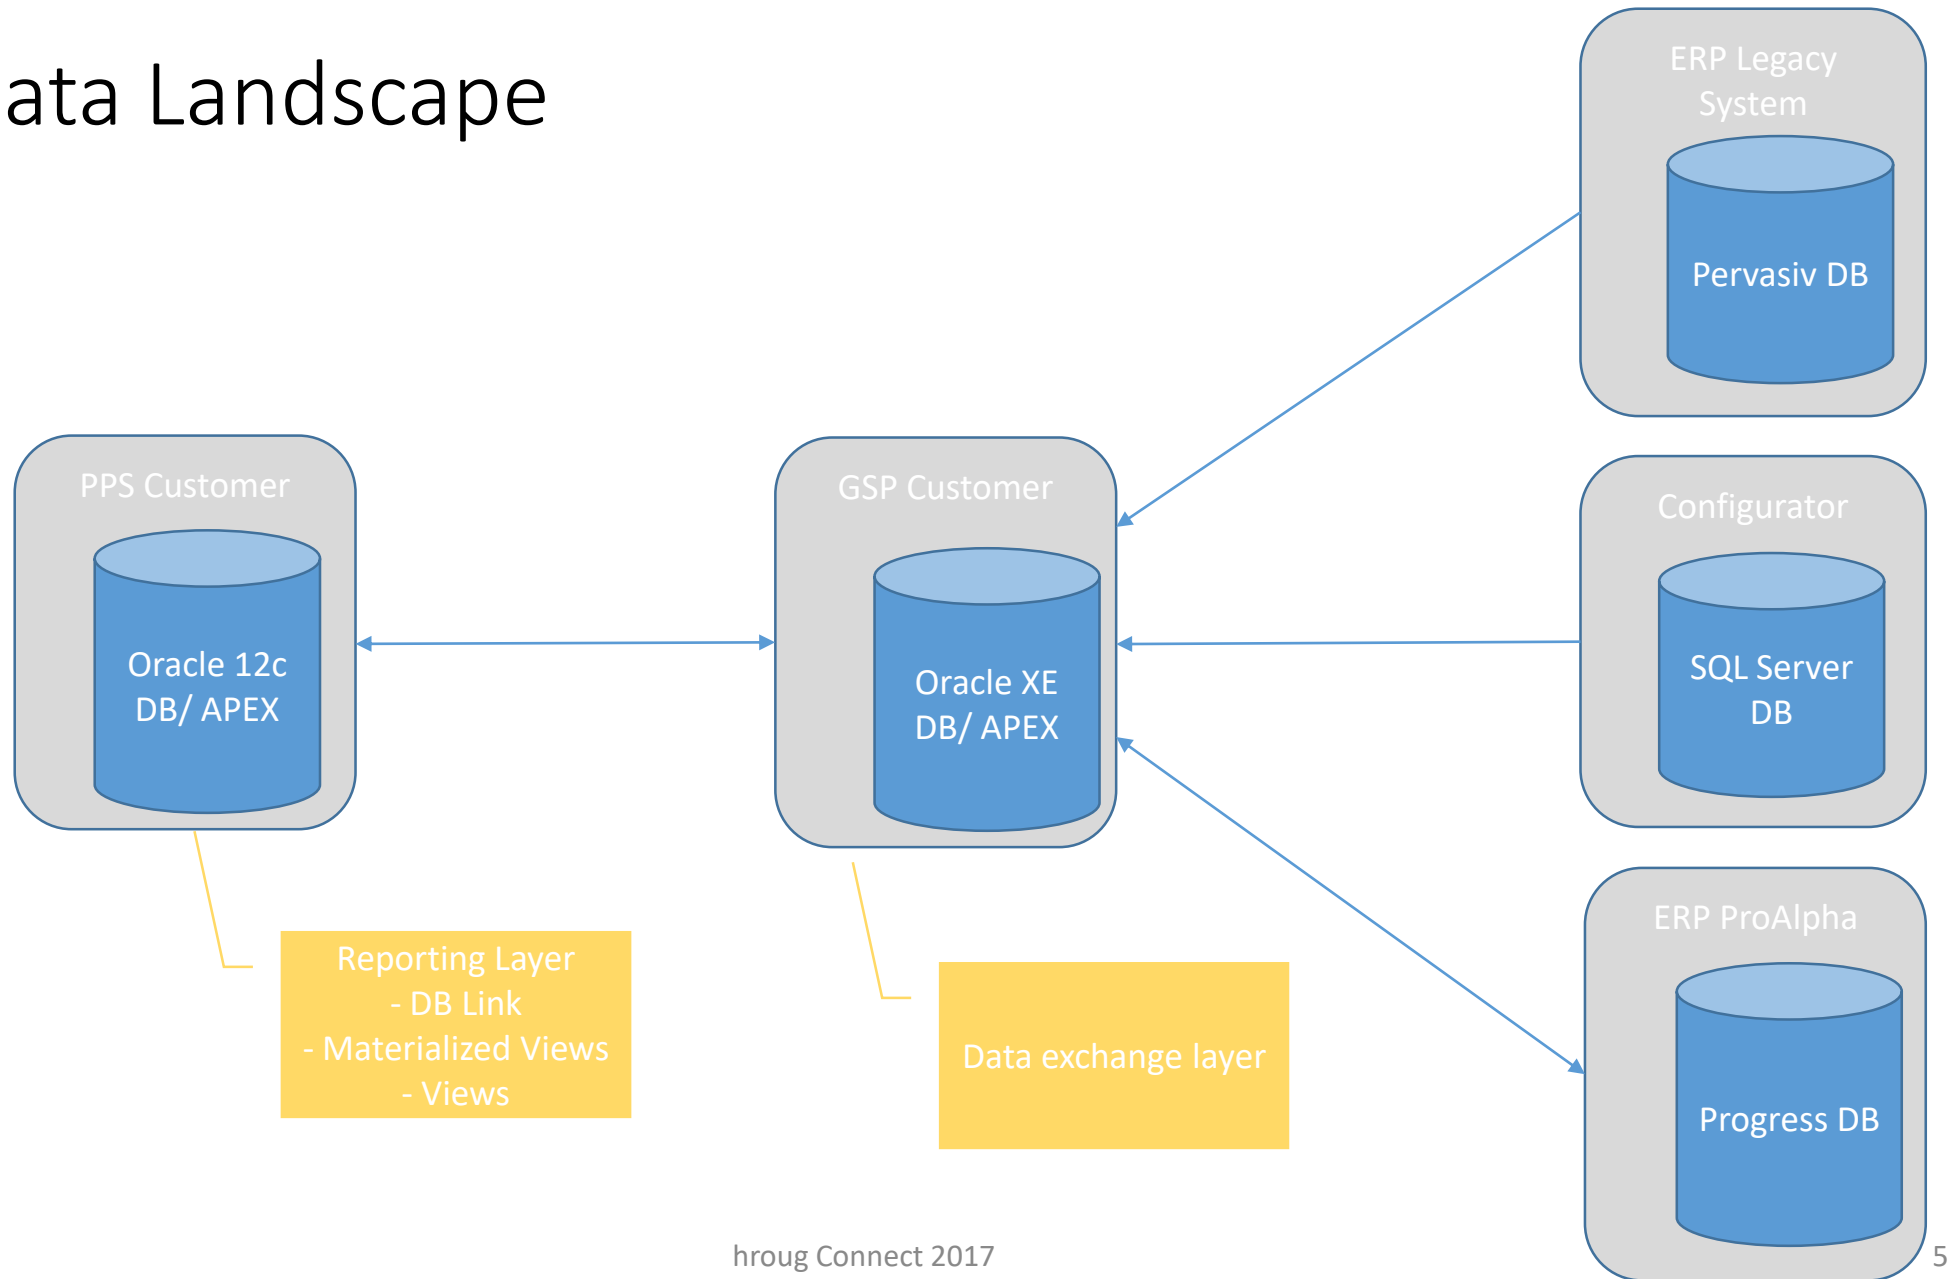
ata Landscape

ERP Legacy System

Pervasiv DB

PPS Customer

Oracle 12c DB/ APEX

GSP Customer

Oracle XE DB/ APEX

Configurator

SQL Server DB

ERP ProAlpha

Progress DB

Reporting Layer
- DB Link
- Materialized Views
- Views

Data exchange layer

hroug Connect 2017

5